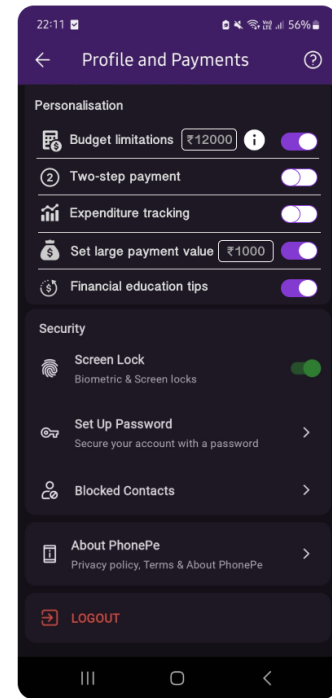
22:11 56%

Profile and Payments

Personalisation

Budget limitations ₹12000

Two-step payment

Expenditure tracking

Set large payment value ₹1000

Financial education tips

Security

Screen Lock
Biometric & Screen locks

Set Up Password
Secure your account with a password

Blocked Contacts

About PhonePe
Privacy policy, Terms & About PhonePe

LOGOUT